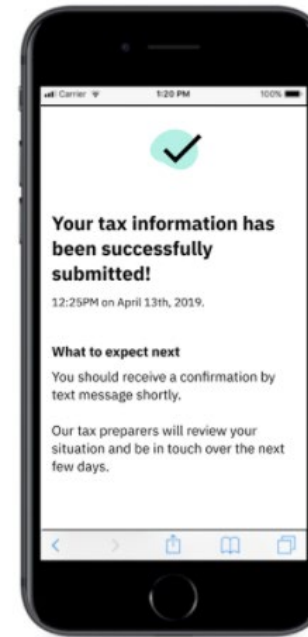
Carrier 1:20 PM 100%

Your tax information has been successfully submitted!

12:25PM on April 13th, 2019.

What to expect next

You should receive a confirmation by text message shortly.

Our tax preparers will review your situation and be in touch over the next few days.